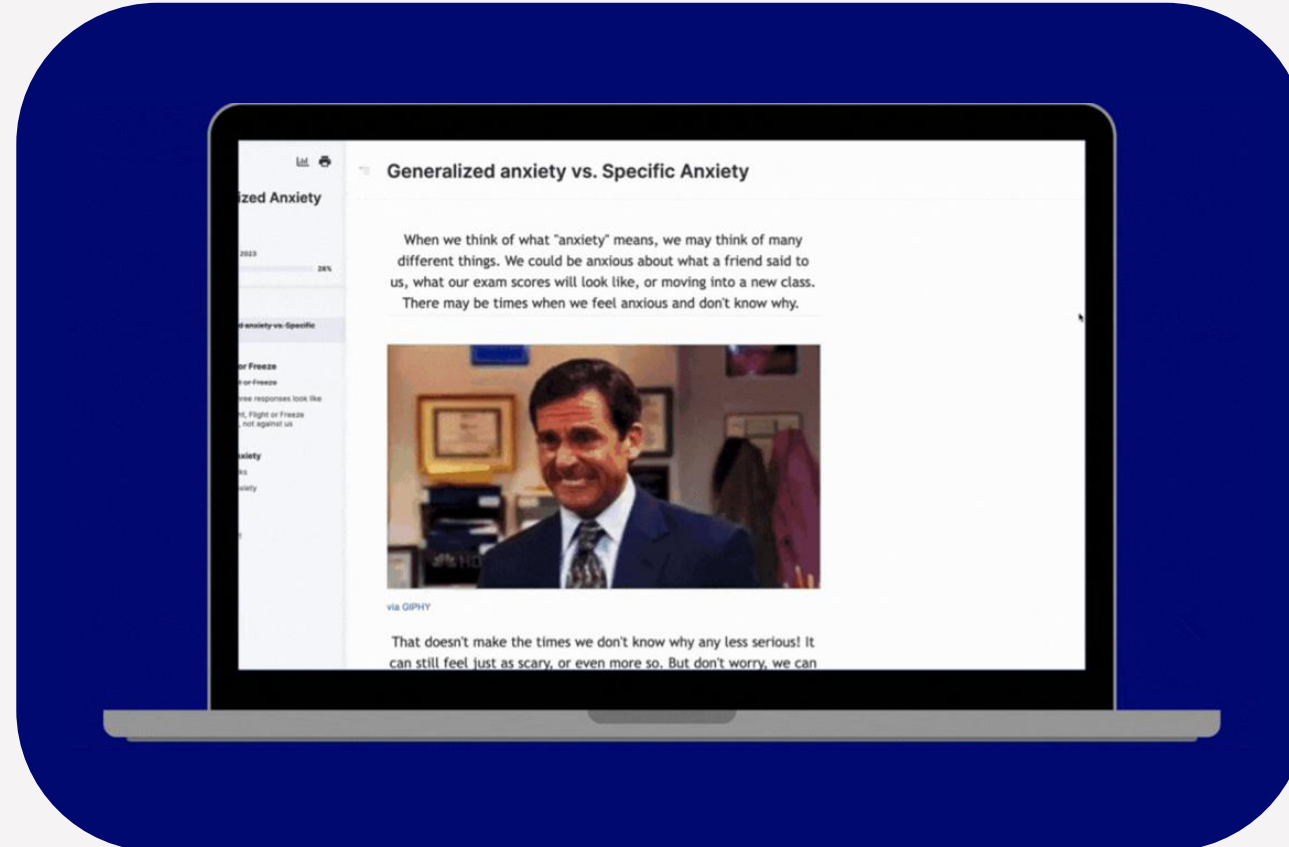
ized Anxiety

2023

26%

d-anxiety-vs.-Specific

or Freeze

t-or-Freeze

ree responses look like

nt, Flight or Freeze

, not against us

xiety

ks

xiety

Generalized anxiety vs. Specific Anxiety

When we think of what "anxiety" means, we may think of many different things. We could be anxious about what a friend said to us, what our exam scores will look like, or moving into a new class. There may be times when we feel anxious and don't know why.

via GIPHY

That doesn't make the times we don't know why any less serious! It can still feel just as scary, or even more so. But don't worry, we can